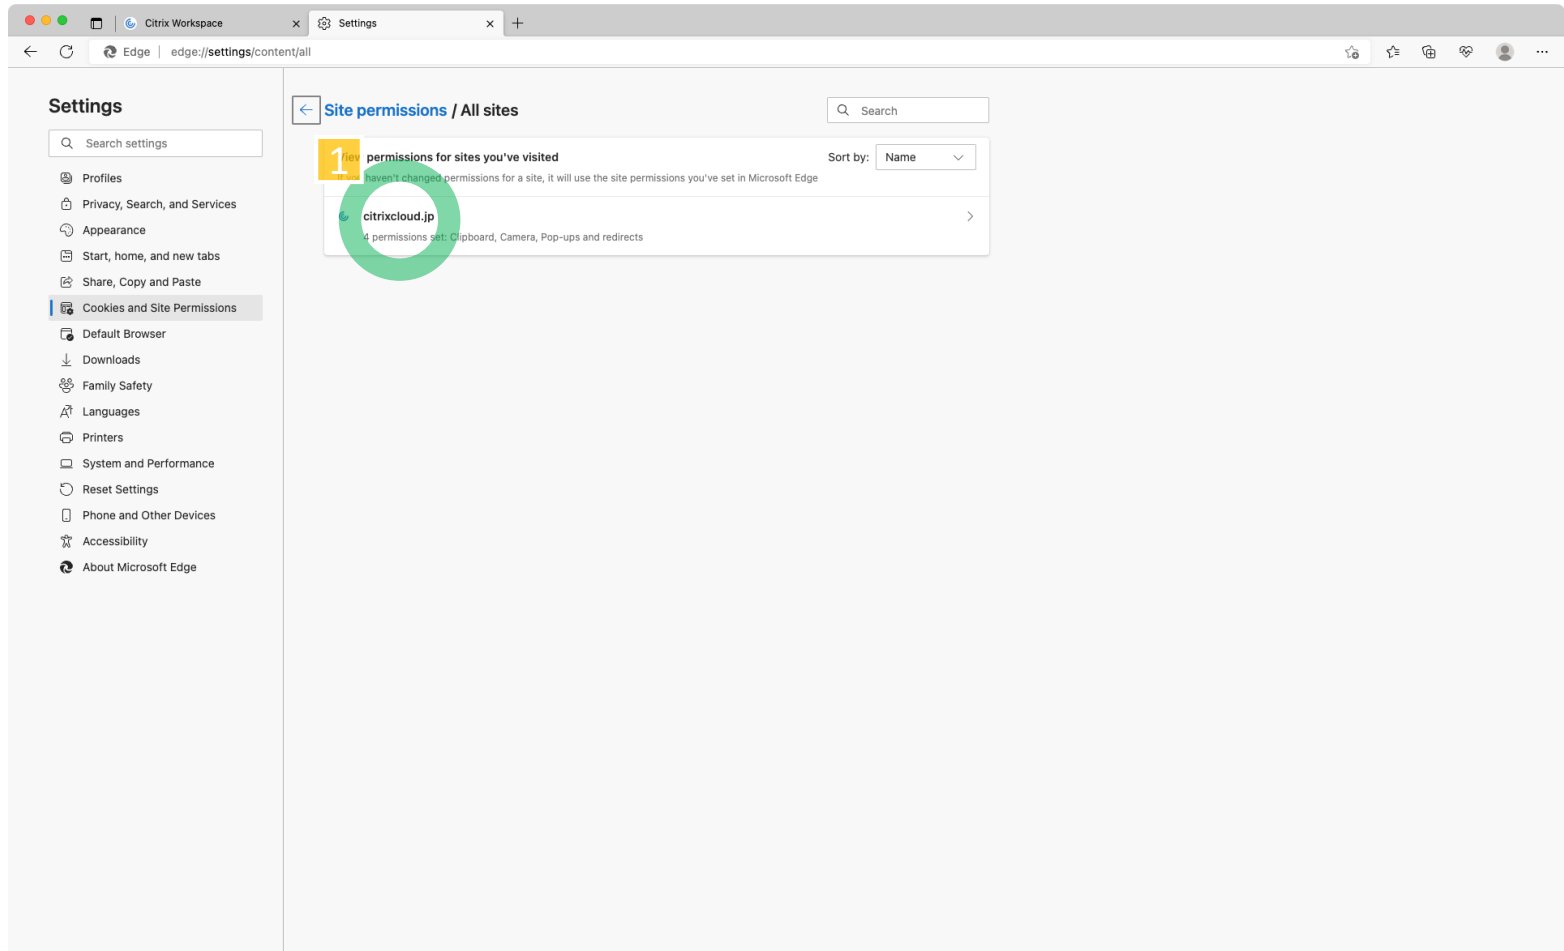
Citrix Workspace ×
Settings ×
+

Edge | edge://settings/content/all

Settings

Search settings

Profiles
Privacy, Search, and Services
Appearance
Start, home, and new tabs
Share, Copy and Paste
Cookies and Site Permissions
Default Browser
Downloads
Family Safety
Languages
Printers
System and Performance
Reset Settings
Phone and Other Devices
Accessibility
About Microsoft Edge

Site permissions / All sites

Search

1

View permissions for sites you've visited

Sort by: Name

If you haven't changed permissions for a site, it will use the site permissions you've set in Microsoft Edge

citrixcloud.jp

4 permissions set: Clipboard, Camera, Pop-ups and redirects